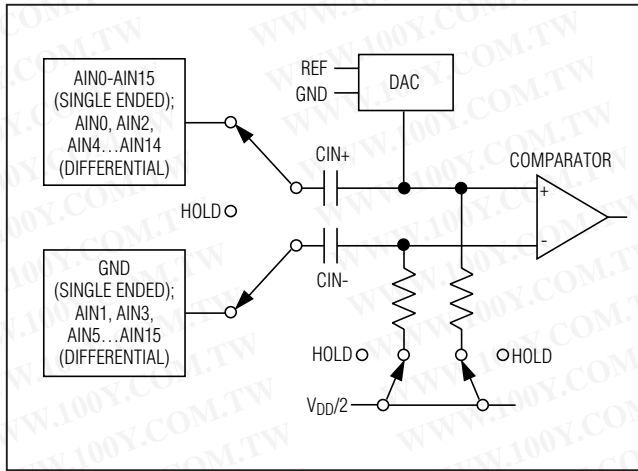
AIN0-AIN15 (SINGLE ENDED); AIN0, AIN2, AIN4…AIN14 (DIFFERENTIAL)

REF

GND

DAC

CIN+

COMPARATOR

+

-

HOLD

GND (SINGLE ENDED); AIN1, AIN3, AIN5…AIN15 (DIFFERENTIAL)

CIN-

HOLD

HOLD

$V_{DD}/2$

WWW.100Y.COM.TW